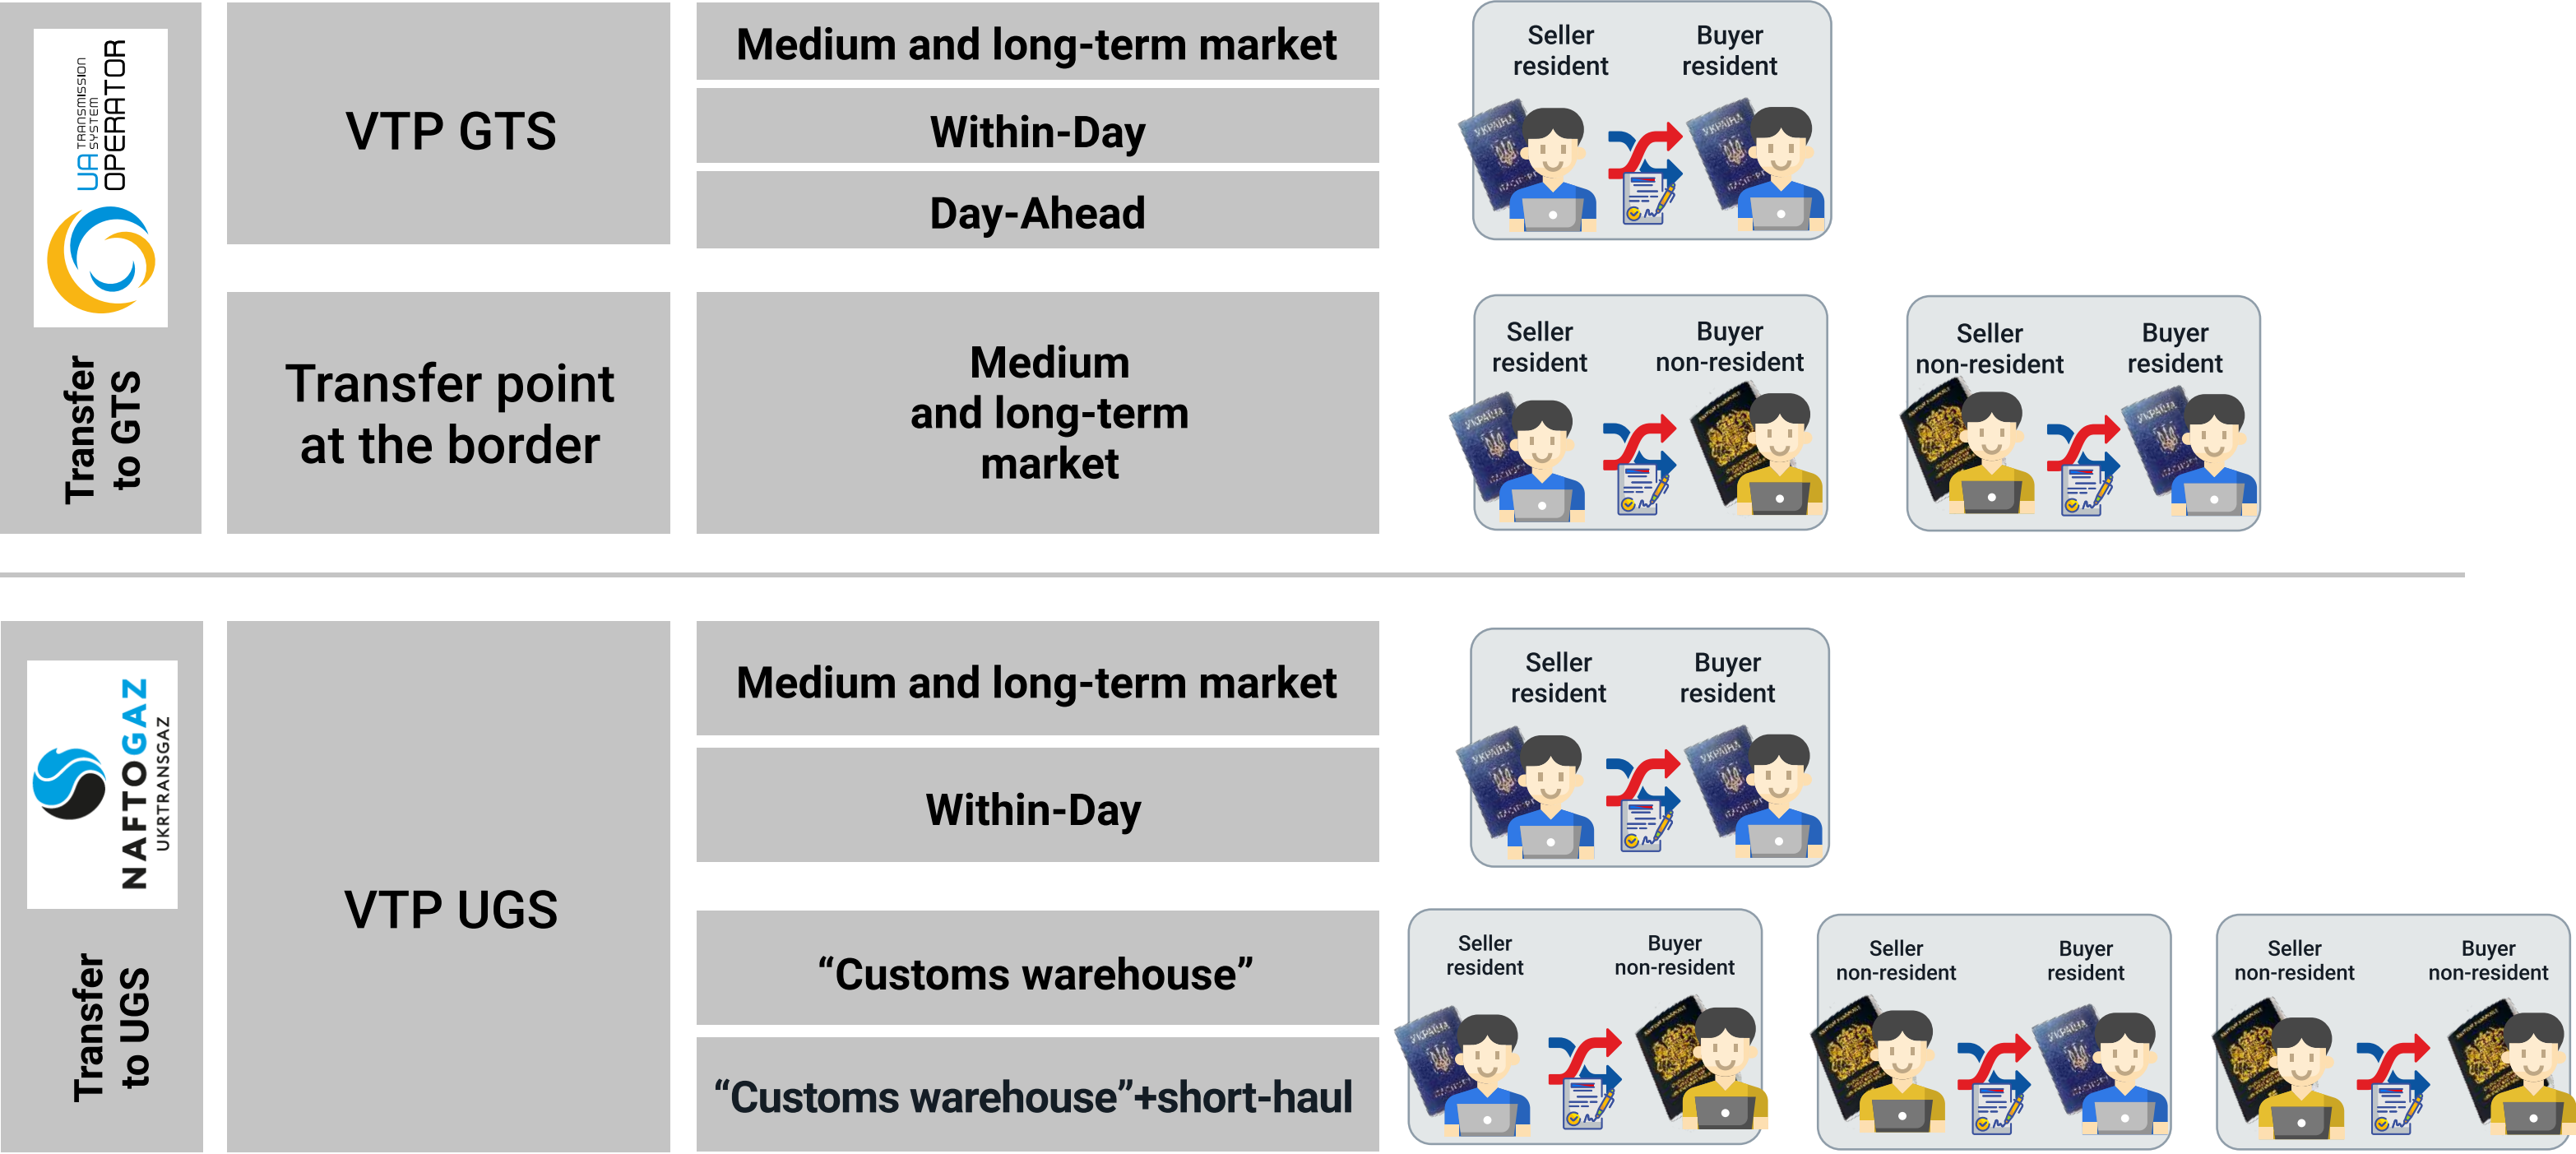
UA TRANSMISSION SYSTEM OPERATOR

Transfer to GTS

VTP GTS

Medium and long-term market

Within-Day

Day-Ahead

Seller resident

Buyer resident

Transfer point at the border

Medium and long-term market

Seller resident

Buyer non-resident

Seller non-resident

Buyer resident

NAFTOGAZ UKRTRANSGAZ

Transfer to UGS

VTP UGS

Medium and long-term market

Within-Day

Seller resident

Buyer resident

“Customs warehouse”

“Customs warehouse”+short-haul

Seller resident

Buyer non-resident

Seller non-resident

Buyer resident

Seller non-resident

Buyer non-resident